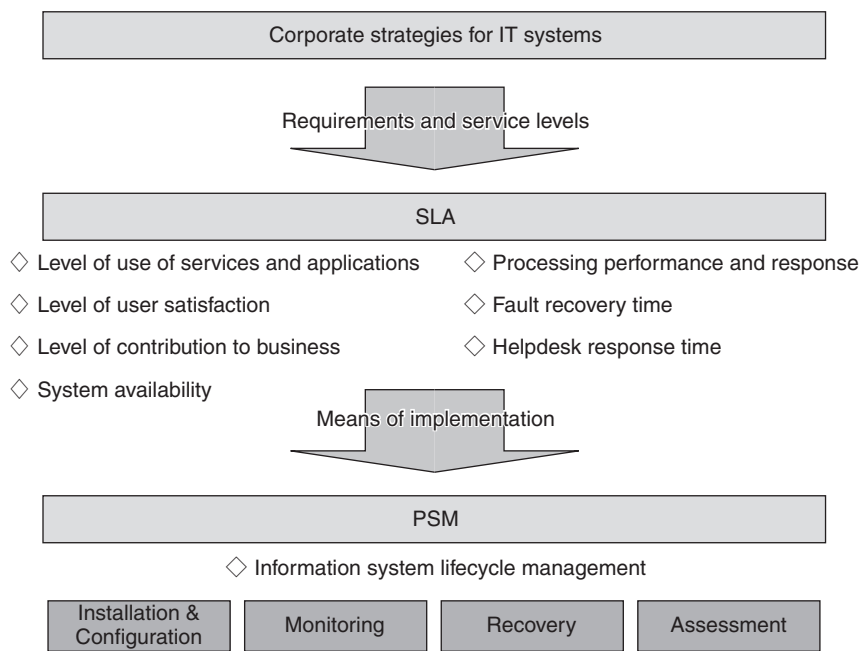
Corporate strategies for IT systems

Requirements and service levels

SLA

◇ Level of use of services and applications
◇ Level of user satisfaction
◇ Level of contribution to business
◇ System availability

◇ Processing performance and response
◇ Fault recovery time
◇ Helpdesk response time

Means of implementation

PSM

◇ Information system lifecycle management

Installation & Configuration

Monitoring

Recovery

Assessment